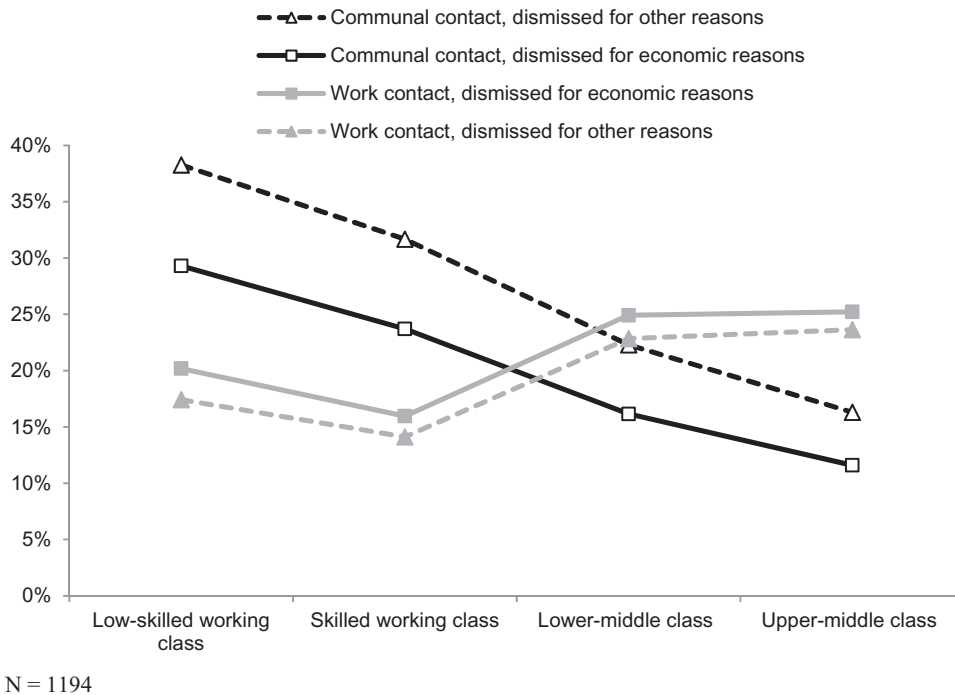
Communal contact, dismissed for other reasons
Communal contact, dismissed for economic reasons
Work contact, dismissed for economic reasons
Work contact, dismissed for other reasons

40%
35%
30%
25%
20%
15%
10%
5%
0%

Low-skilled working class
Skilled working class
Lower-middle class
Upper-middle class

N = 1194